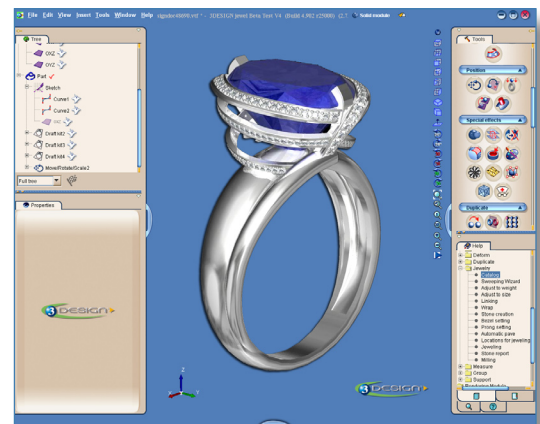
File Edit View Insert Tools Window Help signdesi0000.vrf * - 3DESIGN Jewel Beta Test. V4 (Build 4.902 r25898) [2.7] Solid module

Tree
OXZ
OYZ
Part
Sketch
Curve1
Curve2
Draft kit2
Draft kit3
Draft kit4
Move/Rotate/Scale2
Full tree

Properties

3DESIGN

Tools
Position
Special effects
Duplicate

Help
Deform
Duplicate
Jewelry
Catalog
Sweeping Wizard
Adjust to weight
Adjust to size
Linking
Wings
Stone creation
Bezel setting
Prong setting
Automatic pave
Locations for jeweling
Jeweling
Stone report
Milling
Measure
Group
Support

3DESIGN